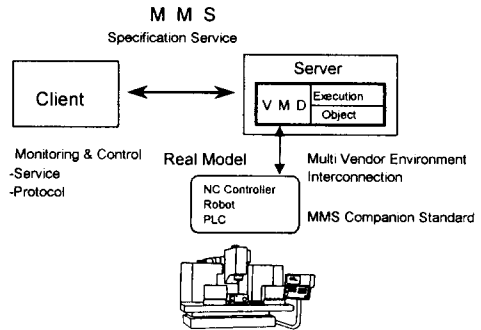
M M S
Specification Service

Client

Server

V M D

Execution

Object

Monitoring & Control
-Service
-Protocol

Real Model

Multi Vendor Environment
Interconnection

NC Controller
Robot
PLC

MMS Companion Standard